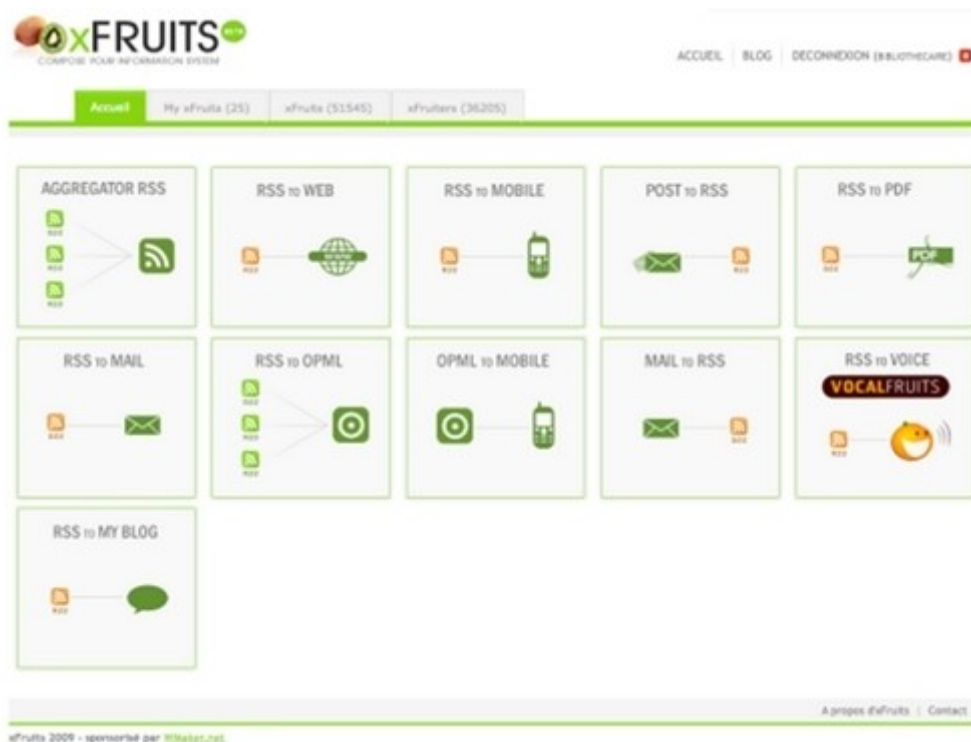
xFRUITS BETA
COMPOSE YOUR INFORMATION SYSTEM

ACCUEIL | BLOG | DECONNEXION (BIBLIOTHECAIRE)

Accueil | My xFruits (25) | xFruits (51545) | xFruiters (36205)

AGGREGATOR RSS

RSS TO WEB

RSS TO MOBILE

POST TO RSS

RSS TO PDF

PDF

RSS TO MAIL

RSS TO OPML

OPML TO MOBILE

MAIL TO RSS

RSS TO VOICE

VOCALFRUITS

RSS TO MY BLOG

A propos d'xFruits | Contact

xFruits 2009 - sponsorisé par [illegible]